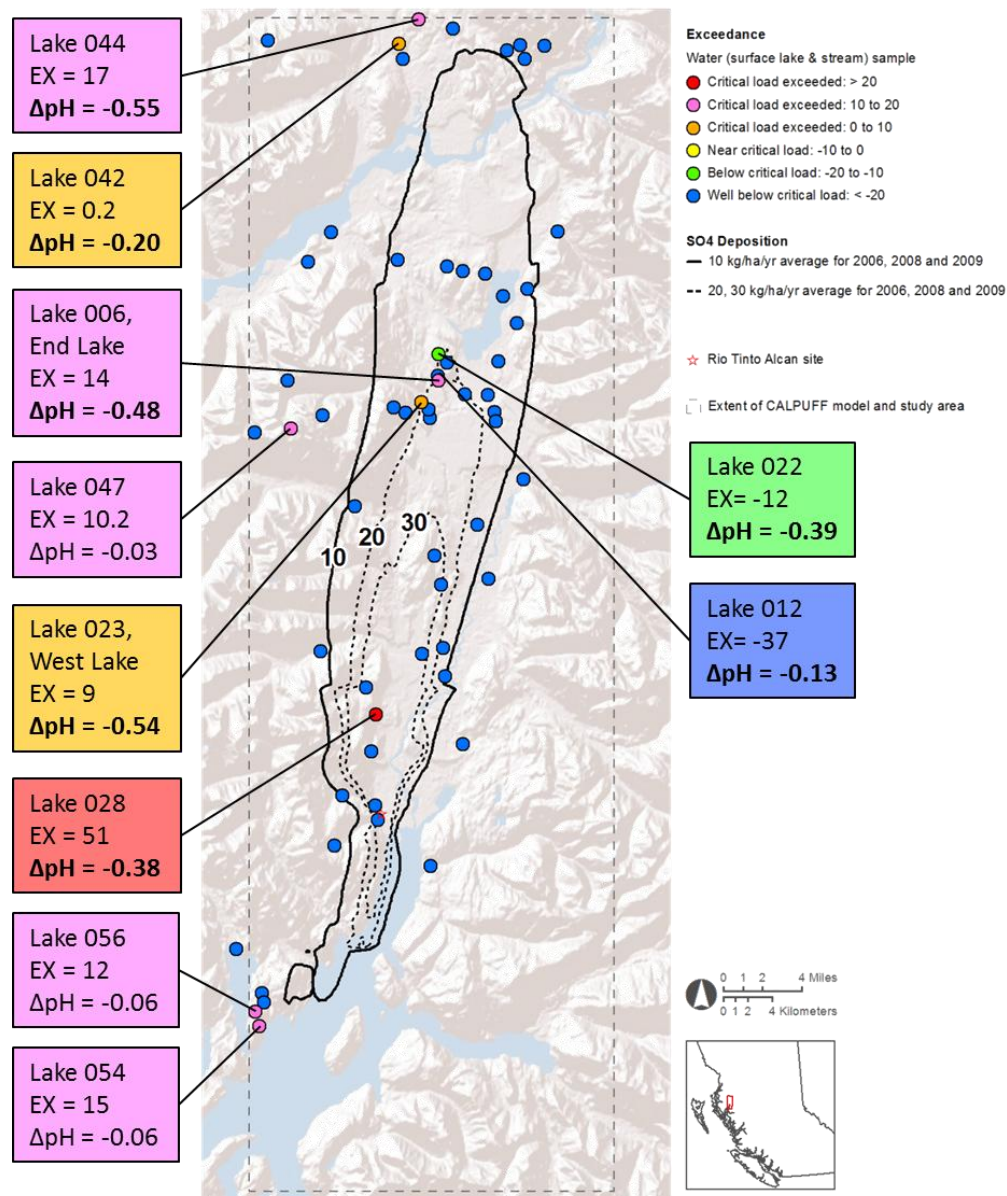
Lake 044
EX = 17
**ΔpH = -0.55**

Lake 042
EX = 0.2
**ΔpH = -0.20**

Lake 006, End Lake
EX = 14
**ΔpH = -0.48**

Lake 047
EX = 10.2
ΔpH = -0.03

Lake 023, West Lake
EX = 9
**ΔpH = -0.54**

Lake 028
EX = 51
**ΔpH = -0.38**

Lake 056
EX = 12
ΔpH = -0.06

Lake 054
EX = 15
ΔpH = -0.06

10
20
30

Exceedance
Water (surface lake & stream) sample
Critical load exceeded: > 20
Critical load exceeded: 10 to 20
Critical load exceeded: 0 to 10
Near critical load: -10 to 0
Below critical load: -20 to -10
Well below critical load: < -20

SO4 Deposition
10 kg/ha/yr average for 2006, 2008 and 2009
20, 30 kg/ha/yr average for 2006, 2008 and 2009

Rio Tinto Alcan site

Extent of CALPUFF model and study area

Lake 022
EX= -12
**ΔpH = -0.39**

Lake 012
EX= -37
**ΔpH = -0.13**

0 1 2 4 Miles
0 1 2 4 Kilometers